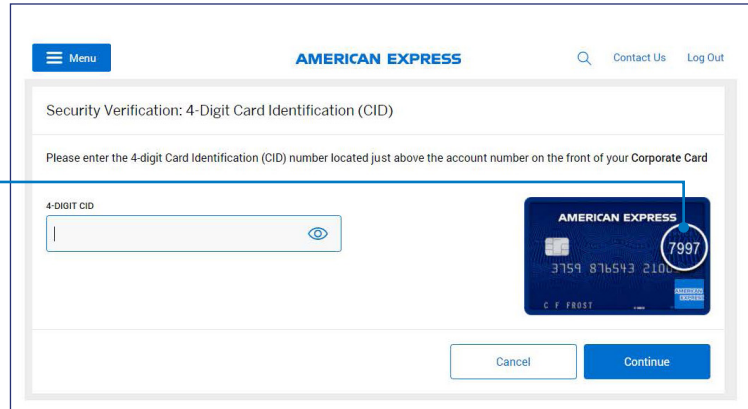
Menu

AMERICAN EXPRESS

Contact Us

Log Out

Security Verification: 4-Digit Card Identification (CID)

Please enter the 4-digit Card Identification (CID) number located just above the account number on the front of your Corporate Card

4-DIGIT CID

AMERICAN EXPRESS

7997

3759 876543 2100

C F FROST

AMERICAN EXPRESS

Cancel

Continue